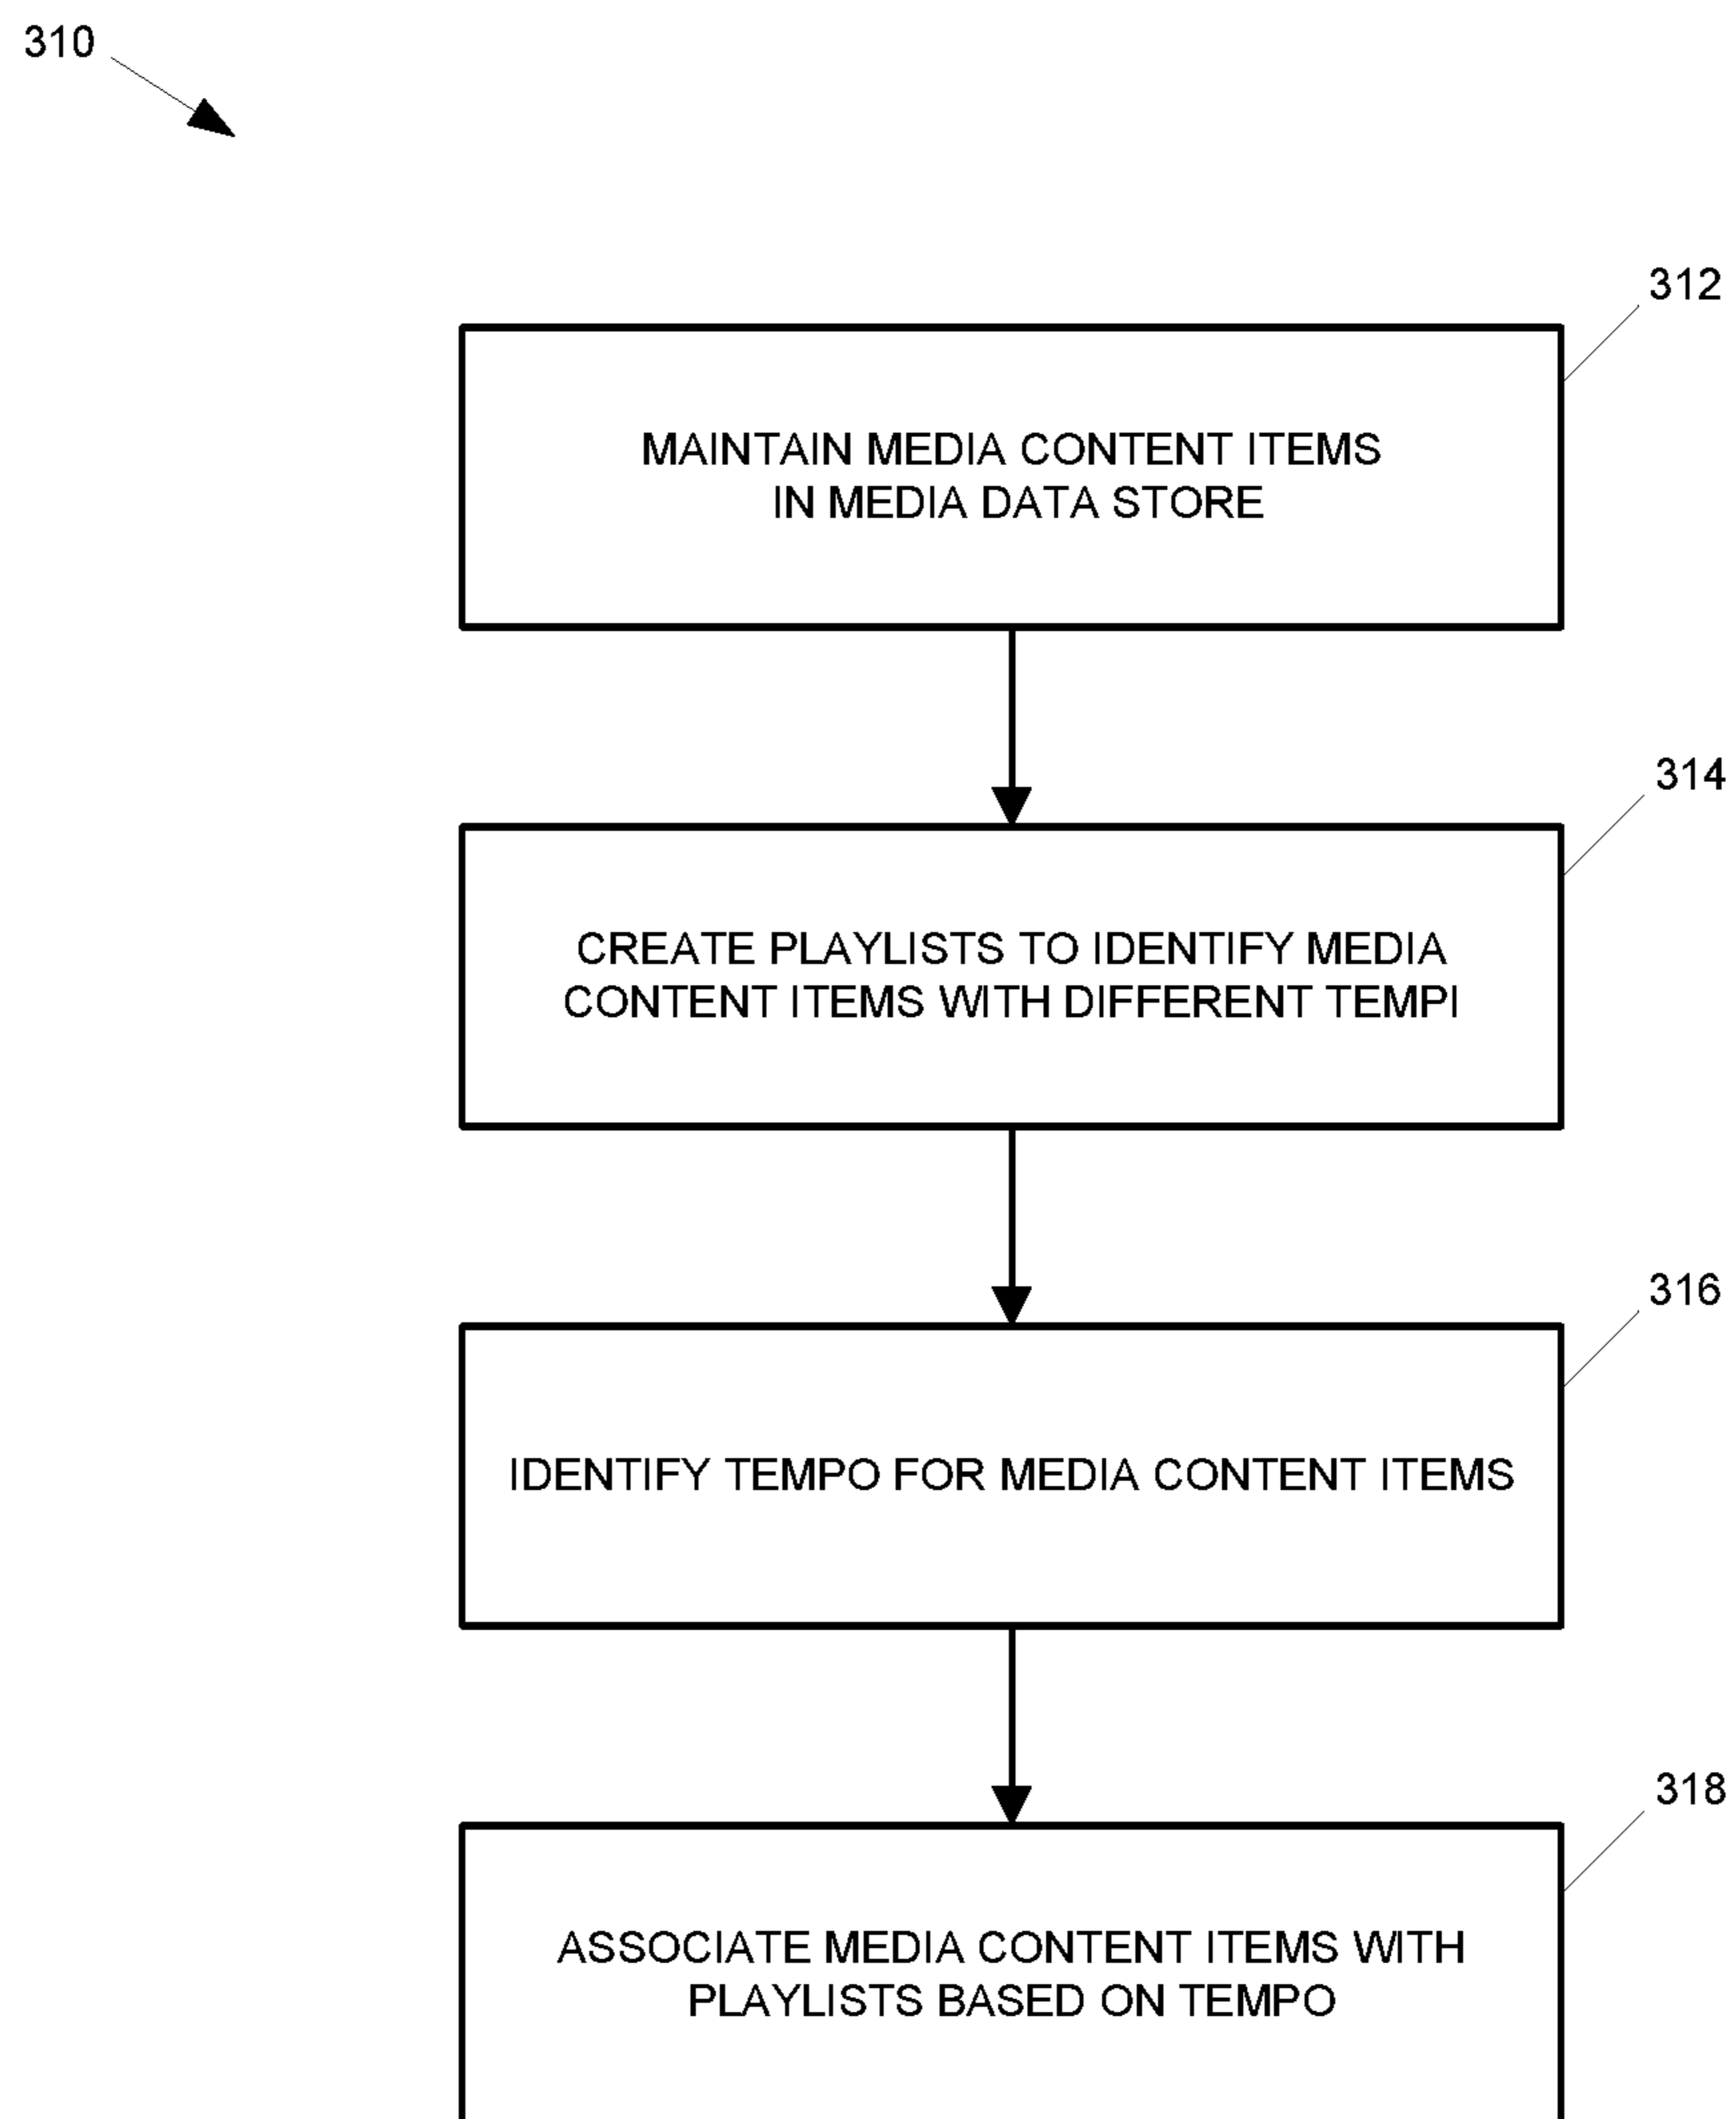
310

312

MAINTAIN MEDIA CONTENT ITEMS IN MEDIA DATA STORE

314

CREATE PLAYLISTS TO IDENTIFY MEDIA CONTENT ITEMS WITH DIFFERENT TEMPI

316

IDENTIFY TEMPO FOR MEDIA CONTENT ITEMS

318

ASSOCIATE MEDIA CONTENT ITEMS WITH PLAYLISTS BASED ON TEMPO